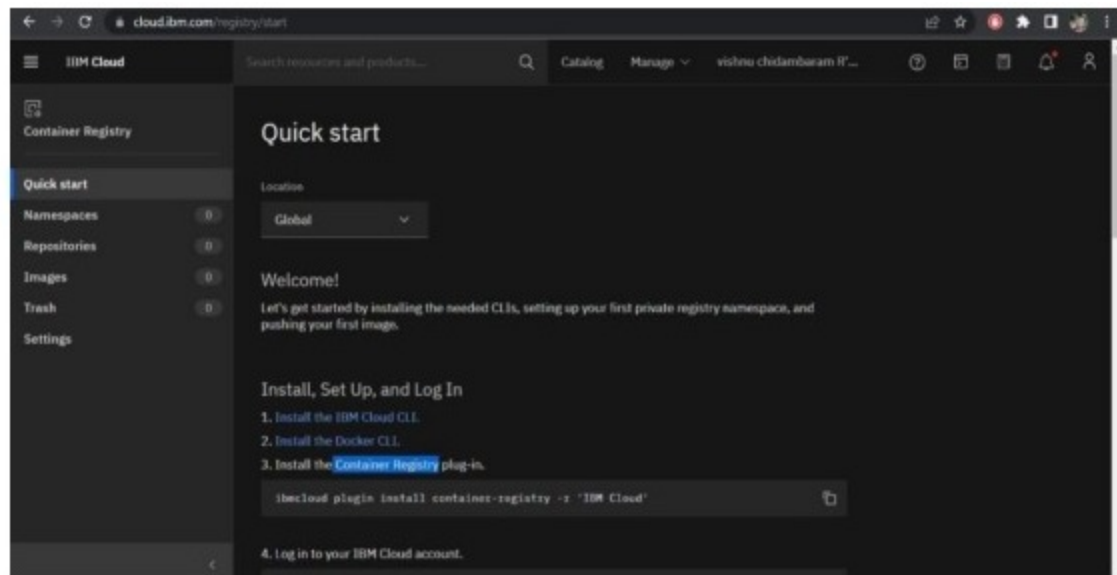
cloud.ibm.com/registry/start

IBM Cloud

Search resources and products...

Catalog

Manage

vishnu chidambaram R'...

Container Registry

Quick start

Namespaces 0

Repositories 0

Images 0

Trash 0

Settings

Quick start

Location

Global

Welcome!

Let's get started by installing the needed CLIs, setting up your first private registry namespace, and pushing your first image.

Install, Set Up, and Log In

1. Install the IBM Cloud CLI.

2. Install the Docker CLI.

3. Install the Container Registry plug-in.

ibmcloud plugin install container-registry -r 'IBM Cloud'

4. Log in to your IBM Cloud account.